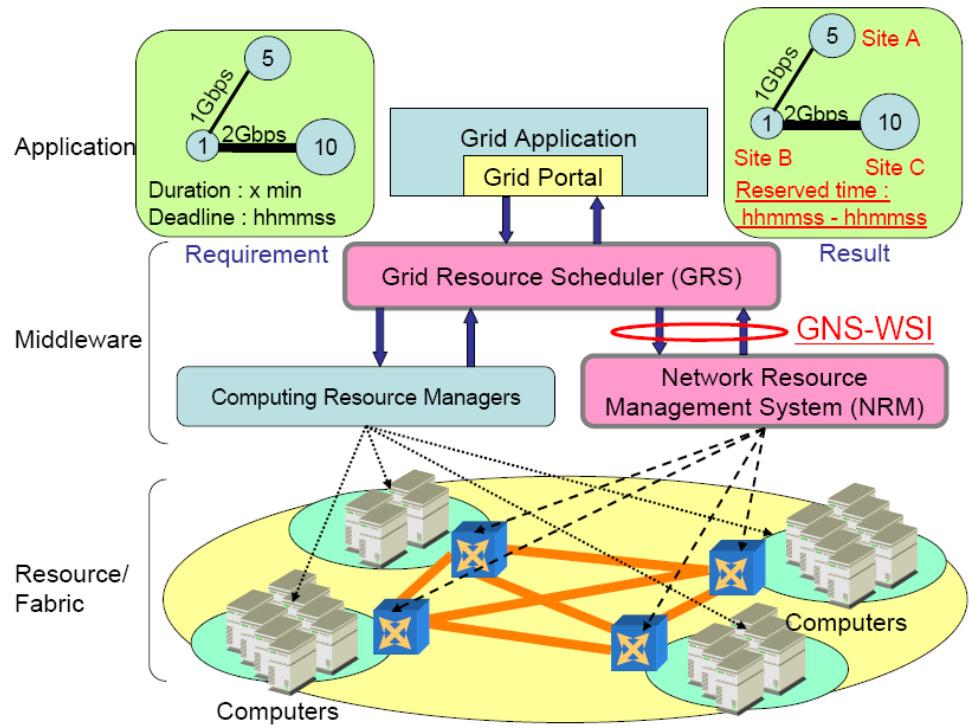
Application

5
1Gbps
1
2Gbps
10
Duration : x min
Deadline : hhmmss

Requirement

Grid Application
Grid Portal

5
Site A
1Gbps
2Gbps
1
10
Site B
Site C
Reserved time :
hhmmss - hhmmss

Result

Grid Resource Scheduler (GRS)

GNS-WSI

Middleware

Computing Resource Managers

Network Resource Management System (NRM)

Resource/ Fabric

Computers

Computers